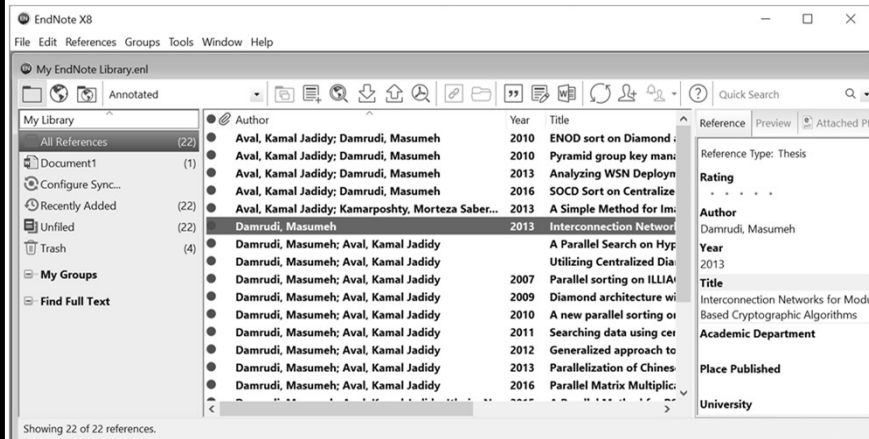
EndNote X8

File Edit References Groups Tools Window Help

My EndNote Library.enl

Annotated

Quick Search

My Library

All References (22)
Document1 (1)
Configure Sync...
Recently Added (22)
Unfiled (22)
Trash (4)

My Groups

Find Full Text

| Author | Year | Title |
|---|---|---|
| Aval, Kamal Jadidy; Damrudi, Masumeh | 2010 | ENOD sort on Diamond |
| Aval, Kamal Jadidy; Damrudi, Masumeh | 2010 | Pyramid group key mana |
| Aval, Kamal Jadidy; Damrudi, Masumeh | 2013 | Analyzing WSN Deploym |
| Aval, Kamal Jadidy; Damrudi, Masumeh | 2016 | SOCD Sort on Centralize |
| Aval, Kamal Jadidy; Kamarposhty, Morteza Saber... | 2013 | A Simple Method for Ima |
| Damrudi, Masumeh | 2013 | Interconnection Networ |
| Damrudi, Masumeh; Aval, Kamal Jadidy | | A Parallel Search on Hyp |
| Damrudi, Masumeh; Aval, Kamal Jadidy | | Utilizing Centralized Dia |
| Damrudi, Masumeh; Aval, Kamal Jadidy | 2007 | Parallel sorting on ILLIA |
| Damrudi, Masumeh; Aval, Kamal Jadidy | 2009 | Diamond architecture wi |
| Damrudi, Masumeh; Aval, Kamal Jadidy | 2010 | A new parallel sorting o |
| Damrudi, Masumeh; Aval, Kamal Jadidy | 2011 | Searching data using cer |
| Damrudi, Masumeh; Aval, Kamal Jadidy | 2012 | Generalized approach to |
| Damrudi, Masumeh; Aval, Kamal Jadidy | 2013 | Parallelization of Chines |
| Damrudi, Masumeh; Aval, Kamal Jadidy | 2016 | Parallel Matrix Multiplic |

Reference Preview Attached Pl

Reference Type: Thesis

Rating

Author
Damrudi, Masumeh

Year
2013

Title
Interconnection Networks for Modu Based Cryptographic Algorithms

Academic Department

Place Published

University

Showing 22 of 22 references.